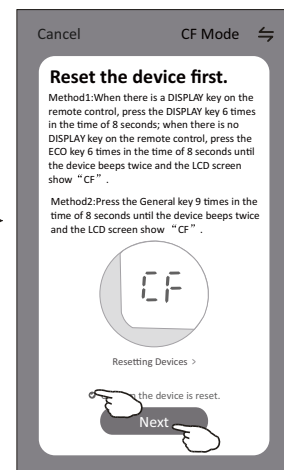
Cancel CF Mode

Reset the device first.

Method1:When there is a DISPLAY key on the remote control, press the DISPLAY key 6 times in the time of 8 seconds; when there is no DISPLAY key on the remote control, press the ECO key 6 times in the time of 8 seconds until the device beeps twice and the LCD screen show “CF”.

Method2:Press the General key 9 times in the time of 8 seconds until the device beeps twice and the LCD screen show “CF”.

CF

Resetting Devices >

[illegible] the device is reset.

Next